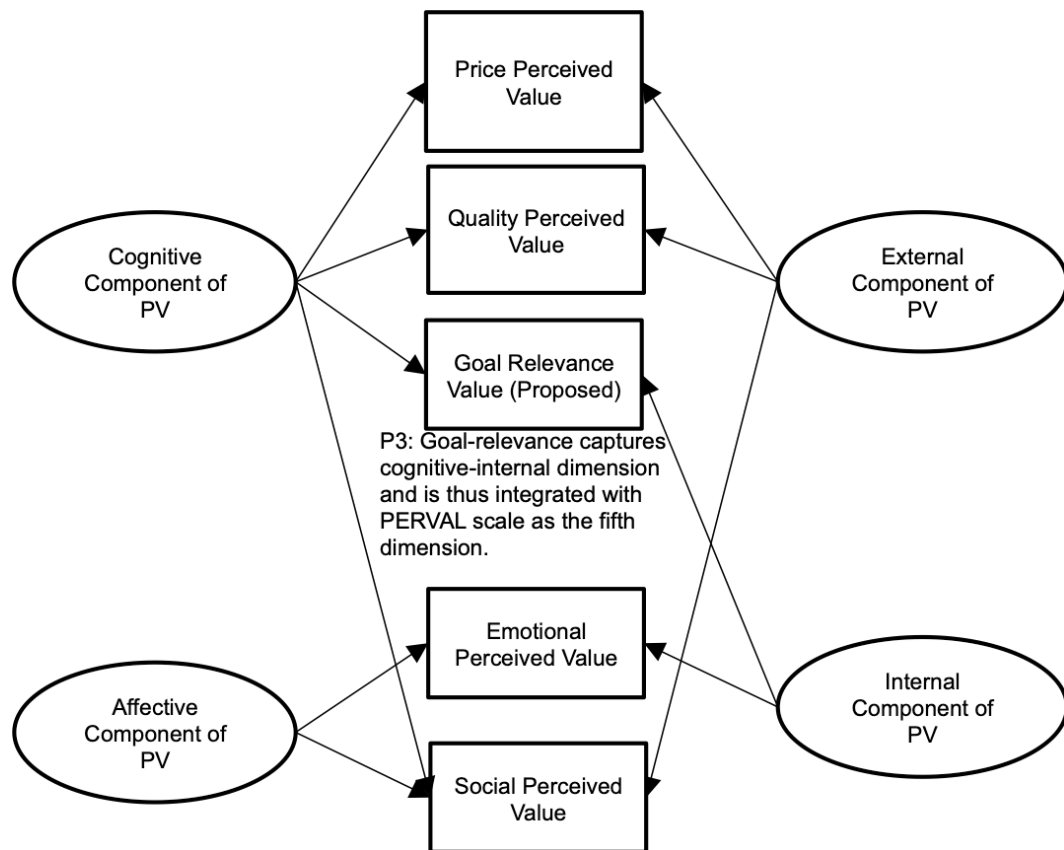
Price Perceived Value

Quality Perceived Value

Cognitive Component of PV

External Component of PV

Goal Relevance Value (Proposed)

P3: Goal-relevance captures cognitive-internal dimension and is thus integrated with PERVAL scale as the fifth dimension.

Emotional Perceived Value

Affective Component of PV

Internal Component of PV

Social Perceived Value